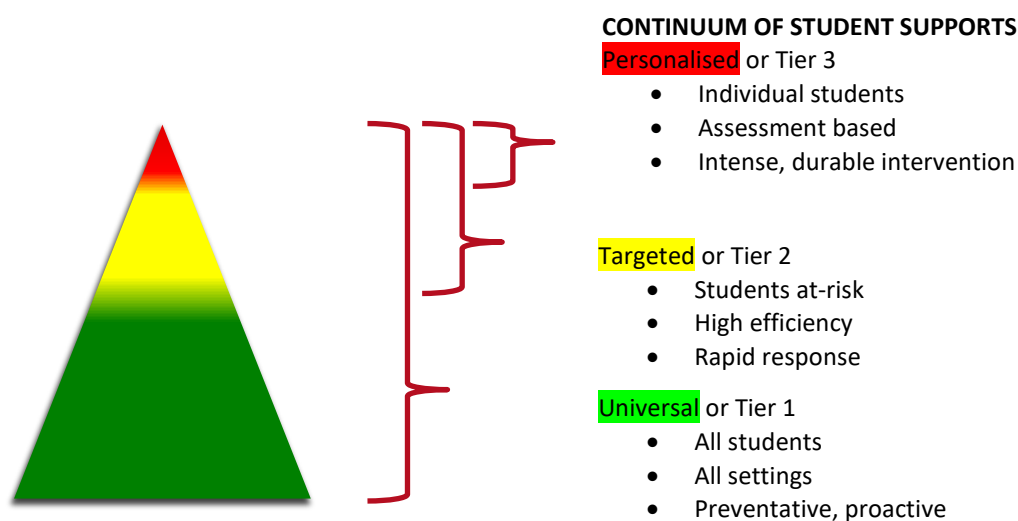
CONTINUUM OF STUDENT SUPPORTS

Personalised or Tier 3
- Individual students
- Assessment based
- Intense, durable intervention

Targeted or Tier 2
- Students at-risk
- High efficiency
- Rapid response

Universal or Tier 1
- All students
- All settings
- Preventative, proactive